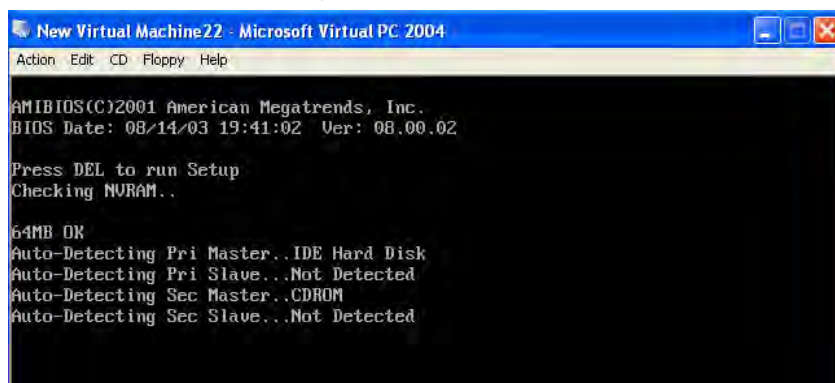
New Virtual Machine22 - Microsoft Virtual PC 2004

Action Edit CD Floppy Help

AMIBIOS(C)2001 American Megatrends, Inc.
BIOS Date: 08/14/03 19:41:02 Ver: 08.00.02

Press DEL to run Setup
Checking NVRAM..

64MB OK
Auto-Detecting Pri Master..IDE Hard Disk
Auto-Detecting Pri Slave...Not Detected
Auto-Detecting Sec Master..CDROM
Auto-Detecting Sec Slave...Not Detected